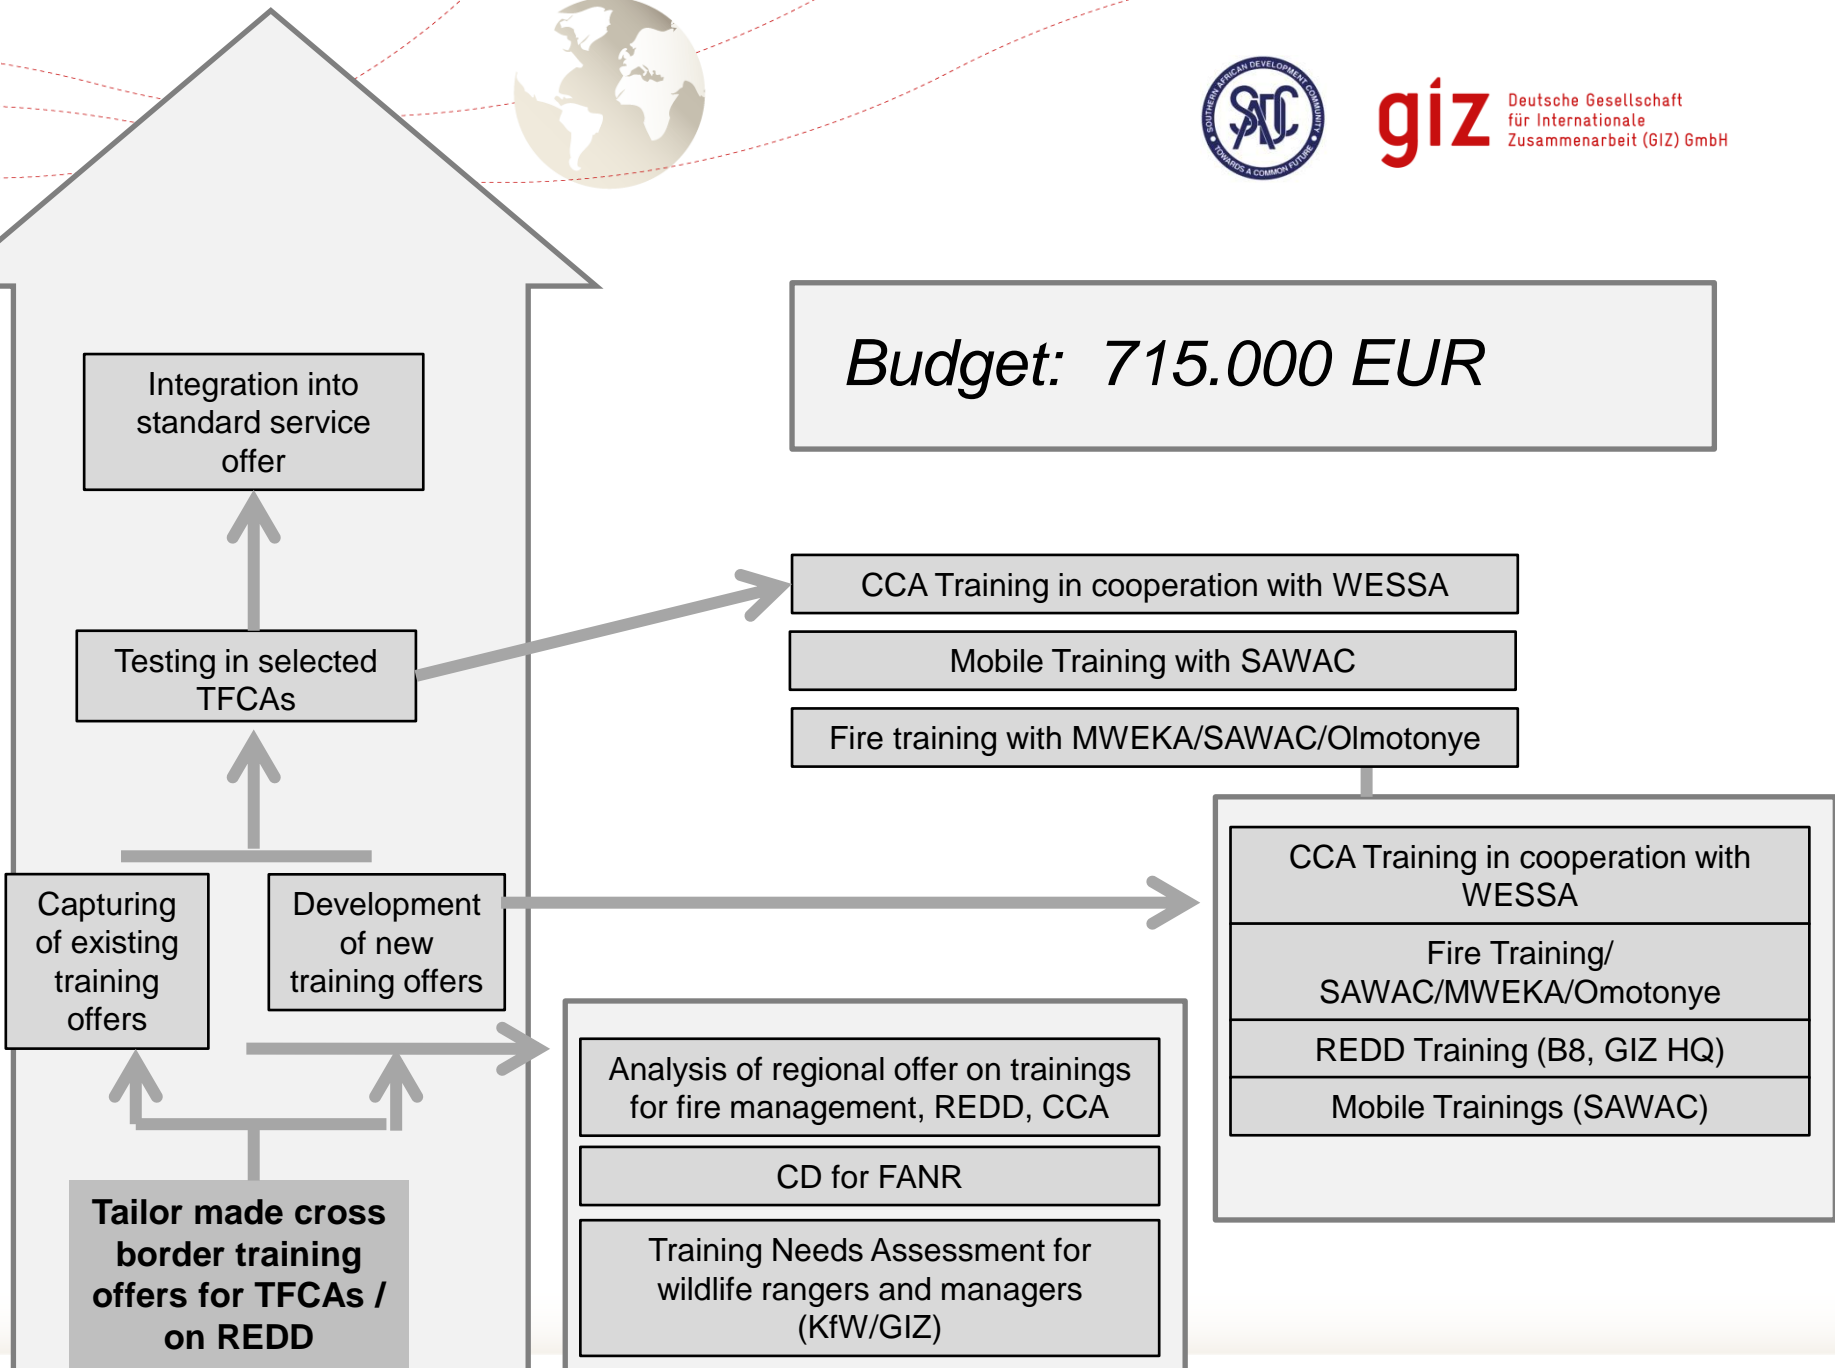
SADC
SOUTHERN AFRICAN DEVELOPMENT COMMUNITY
TOWARDS A COMMON FUTURE

giz Deutsche Gesellschaft für Internationale Zusammenarbeit (GIZ) GmbH

Budget: 715.000 EUR

Integration into standard service offer

Testing in selected TFCAs

CCA Training in cooperation with WESSA

Mobile Training with SAWAC

Fire training with MWEKA/SAWAC/Olmotonye

Capturing of existing training offers

Development of new training offers

CCA Training in cooperation with WESSA

Fire Training/ SAWAC/MWEKA/Omotonye

REDD Training (B8, GIZ HQ)

Mobile Trainings (SAWAC)

Analysis of regional offer on trainings for fire management, REDD, CCA

CD for FANR

Training Needs Assessment for wildlife rangers and managers (KfW/GIZ)

Tailor made cross border training offers for TFCAs / on REDD